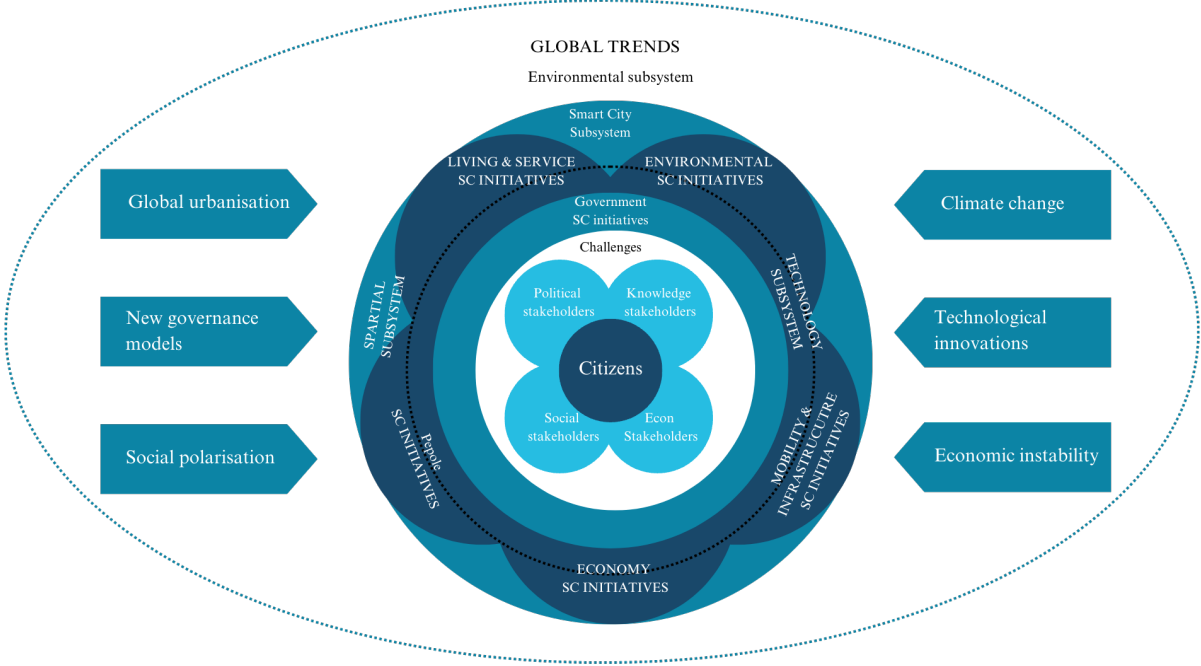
GLOBAL TRENDS

Environmental subsystem

Global urbanisation

New governance models

Social polarisation

Climate change

Technological innovations

Economic instability

Smart City Subsystem

LIVING & SERVICE SC INITIATIVES

ENVIRONMENTAL SC INITIATIVES

Government SC initiatives

Challenges

SPARTIAL SUBSYSTEM

TECHNOLOGY SUBSYSTEM

Political stakeholders

Knowledge stakeholders

Citizens

Social stakeholders

Econ Stakeholders

Pepole SC INITIATIVES

MOBILITY & INFRASTRUCUTRE SC INITIATIVES

ECONOMY SC INITIATIVES